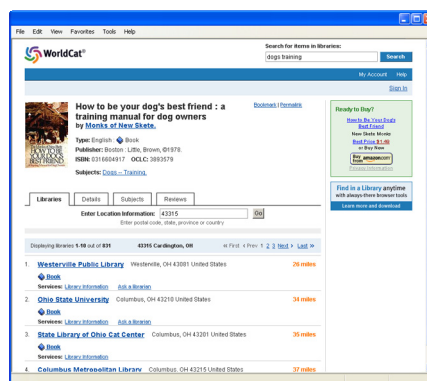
File Edit View Favorites Tools Help

WorldCat®

Search for items in libraries:
dogs training
Search

My Account Help
Sign In

How to be your dog's best friend : a training manual for dog owners
by Monks of New Skete.

Bookmark | Permalink

Type: English Book
Publisher: Boston : Little, Brown, ©1978.
ISBN: 0316604917 OCLC: 3883579

Subjects: Dogs -- Training.

Ready to Buy?
How to Be Your Dog's Best Friend
New Skete Monks
Best Price $1.40
or Buy New
Buy from amazon.com
Privacy Information

Find in a Library anytime with always-there browser tools
Learn more and download

Libraries Details Subjects Reviews

Enter Location Information: 43315 Go
Enter postal code, state, province or country

Displaying libraries 1-10 out of 831 43315 Cardington, OH « First ‹ Prev 1 2 3 Next › Last »

1. Westerville Public Library Westerville, OH 43081 United States 26 miles
Book
Services: Library Information Ask a librarian

2. Ohio State University Columbus, OH 43210 United States 34 miles
Book
Services: Library Information Ask a librarian

3. State Library of Ohio Cat Center Columbus, OH 43201 United States 35 miles
Book
Services: Library Information Ask a librarian

4. Columbus Metropolitan Library Columbus, OH 43215 United States 37 miles